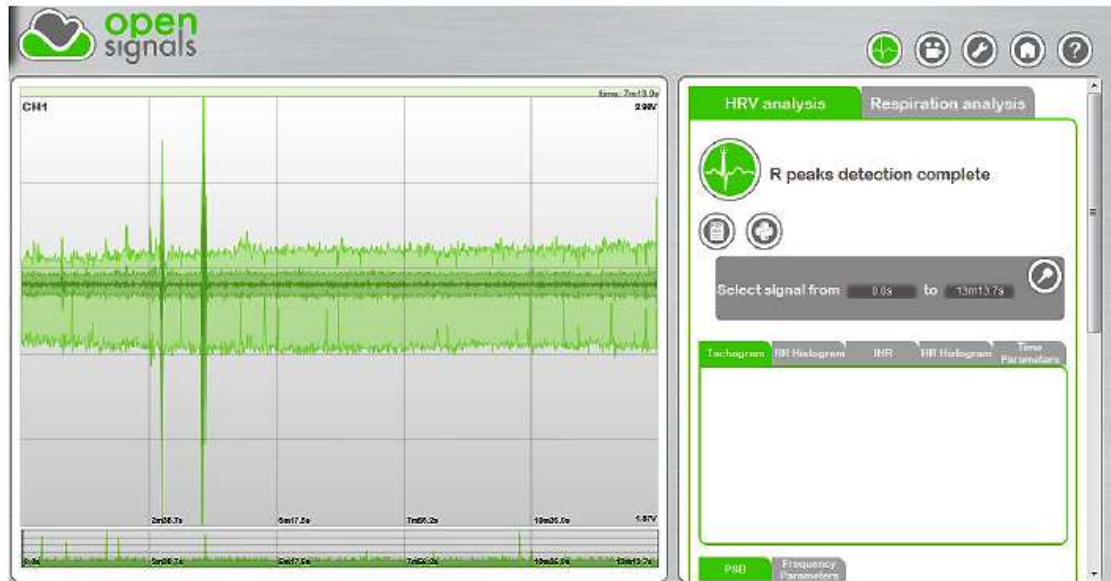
open signals

time: 7m13.0s
CH1
2.98V

2m08.7s
5m17.5s
7m55.2s
10m35.0s
1.87V

0.0s
2m08.7s
5m17.5s
7m55.2s
10m35.0s
13m13.7s

HRV analysis
Respiration analysis

R peaks detection complete

Select signal from 0.0s to 13m13.7s

Tachogram
RR Histogram
IHR
HR Histogram
Time Parameters

PSD
Frequency Parameters